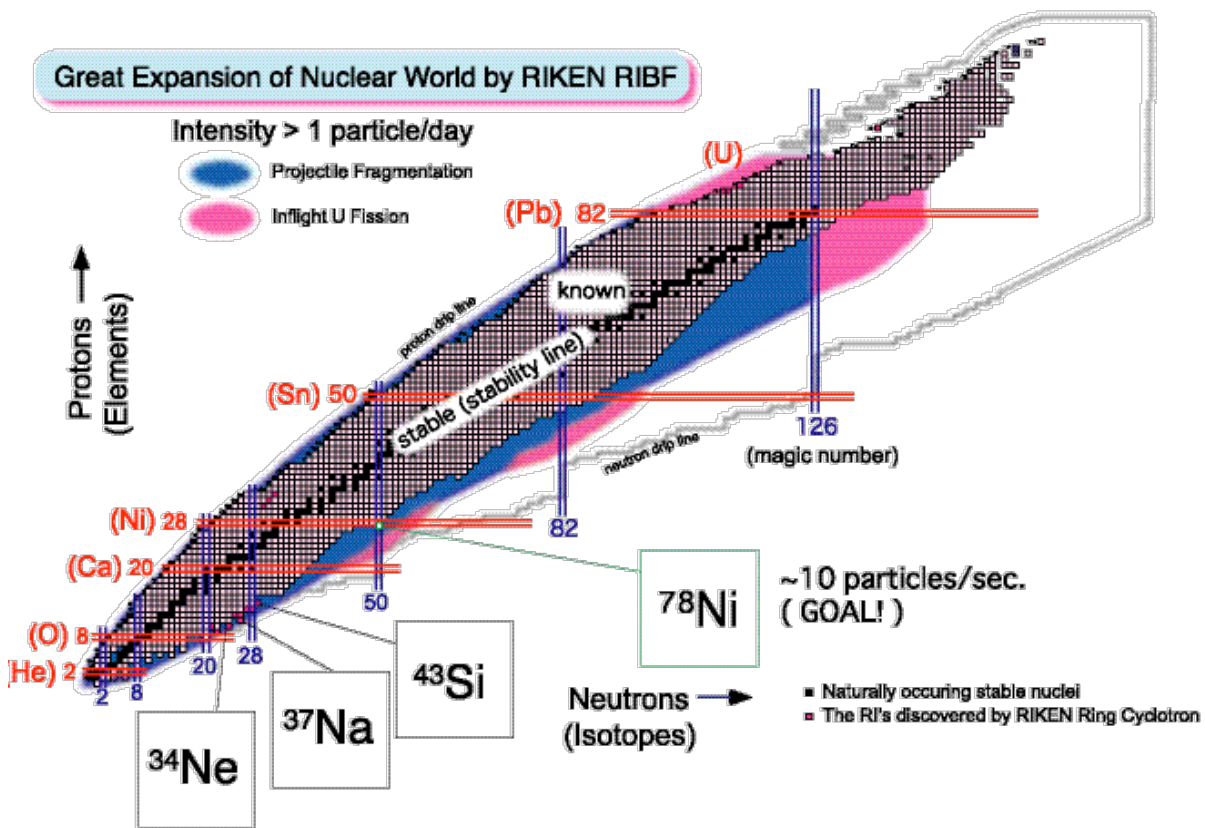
Great Expansion of Nuclear World by RIKEN RIBF

Intensity > 1 particle/day

Projectile Fragmentation

Inflight U Fission

Protons (Elements)

(U)

(Pb) 82

known

proton drip line

stable (stability line)

(Sn) 50

126

(magic number)

neutron drip line

(Ni) 28

82

(Ca) 20

50

(O) 8

(He) 2

2

8

20

28

$^{78}$Ni

~10 particles/sec. ( GOAL! )

$^{43}$Si

$^{37}$Na

$^{34}$Ne

Neutrons (Isotopes)

Naturally occuring stable nuclei

The RI's discovered by RIKEN Ring Cyclotron